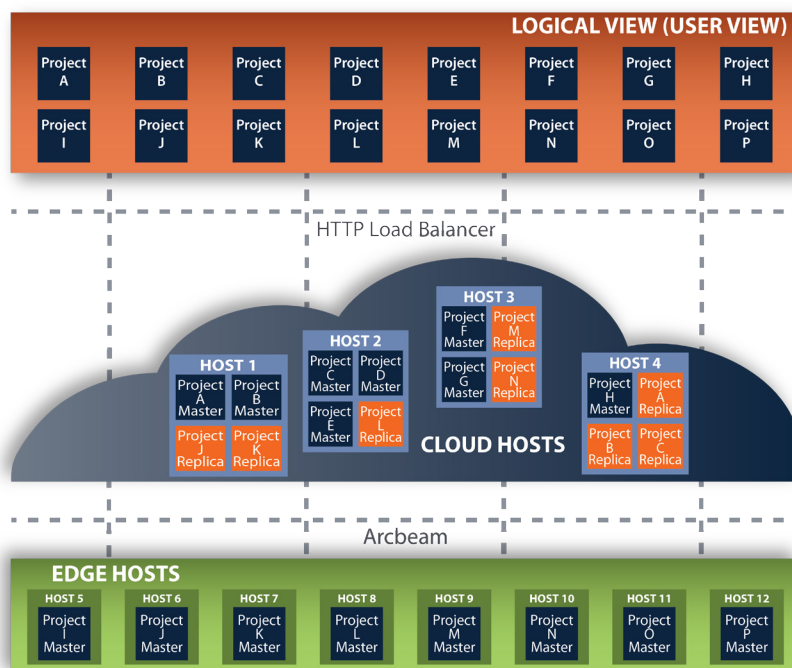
LOGICAL VIEW (USER VIEW)

Project A
Project B
Project C
Project D
Project E
Project F
Project G
Project H
Project I
Project J
Project K
Project L
Project M
Project N
Project O
Project P

HTTP Load Balancer

HOST 3
Project F Master
Project M Replica
Project G Master
Project N Replica

HOST 2
Project C Master
Project D Master
Project E Master
Project L Replica

HOST 1
Project A Master
Project B Master
Project J Replica
Project K Replica

HOST 4
Project H Master
Project A Replica
Project B Replica
Project C Replica

CLOUD HOSTS

Arcbeam

EDGE HOSTS

HOST 5
Project I Master
HOST 6
Project J Master
HOST 7
Project K Master
HOST 8
Project L Master
HOST 9
Project M Master
HOST 10
Project N Master
HOST 11
Project O Master
HOST 12
Project P Master